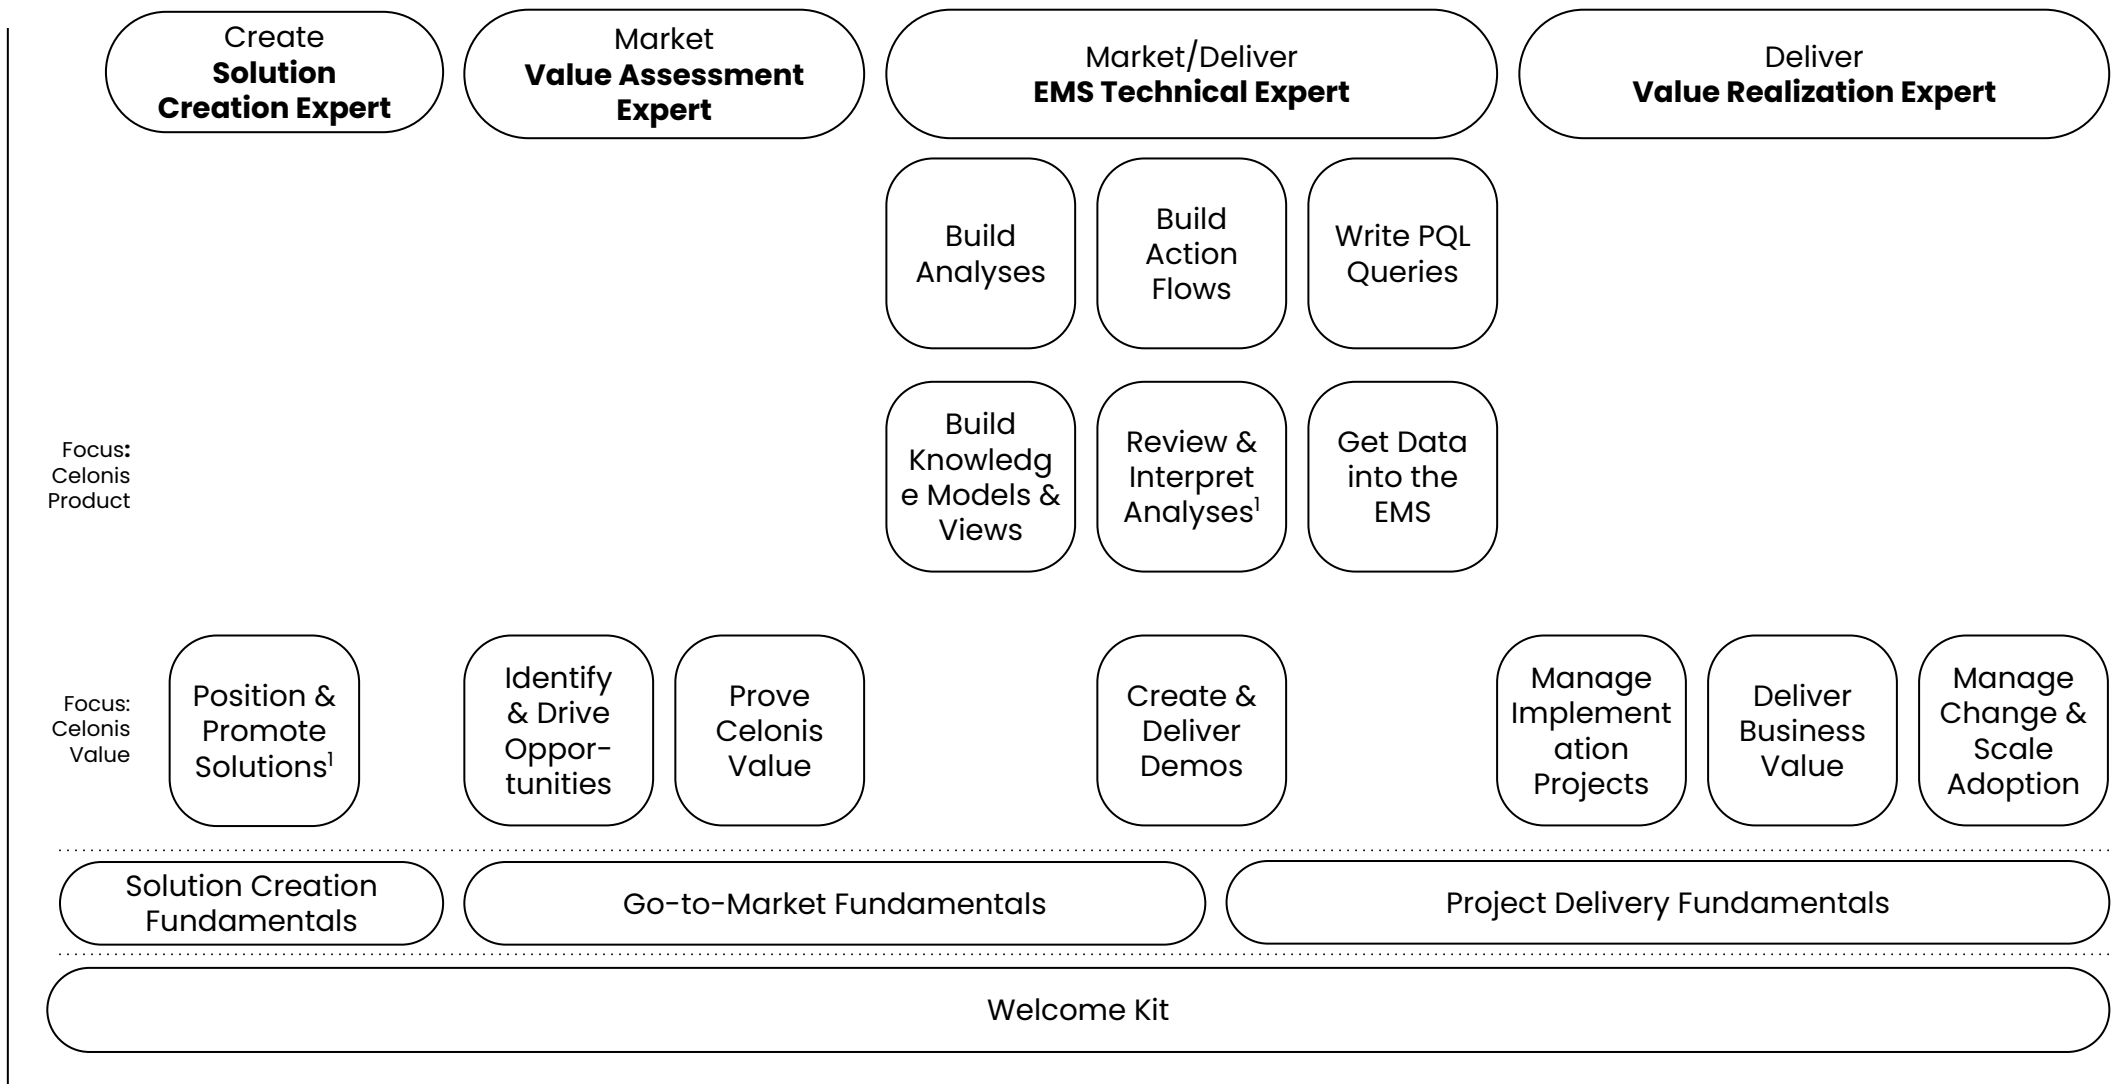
Create
**Solution Creation Expert**

Market
**Value Assessment Expert**

Market/Deliver
**EMS Technical Expert**

Deliver
**Value Realization Expert**

Build Analyses

Build Action Flows

Write PQL Queries

Focus: Celonis Product

Build Knowledge Models & Views

Review & Interpret Analyses$^1$

Get Data into the EMS

Focus: Celonis Value

Position & Promote Solutions$^1$

Identify & Drive Opportunities

Prove Celonis Value

Create & Deliver Demos

Manage Implementation Projects

Deliver Business Value

Manage Change & Scale Adoption

Solution Creation Fundamentals

Go-to-Market Fundamentals

Project Delivery Fundamentals

Welcome Kit